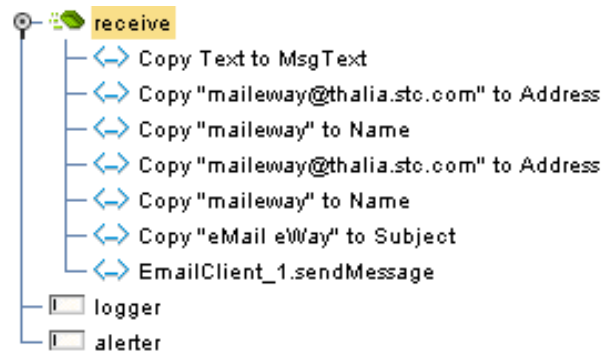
receive
Copy Text to MsgText
Copy "maileway@thalia.stc.com" to Address
Copy "maileway" to Name
Copy "maileway@thalia.stc.com" to Address
Copy "maileway" to Name
Copy "eMail eWay" to Subject
EmailClient_1.sendMessage
logger
alerter